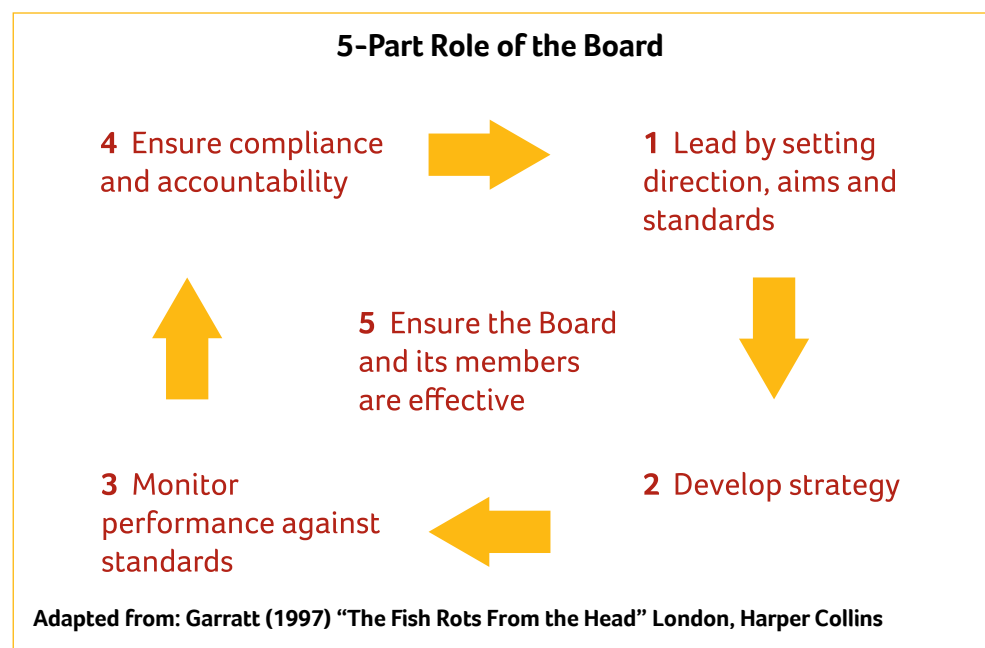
5-Part Role of the Board

4 Ensure compliance and accountability

1 Lead by setting direction, aims and standards

5 Ensure the Board and its members are effective

3 Monitor performance against standards

2 Develop strategy

Adapted from: Garratt (1997) "The Fish Rots From the Head" London, Harper Collins